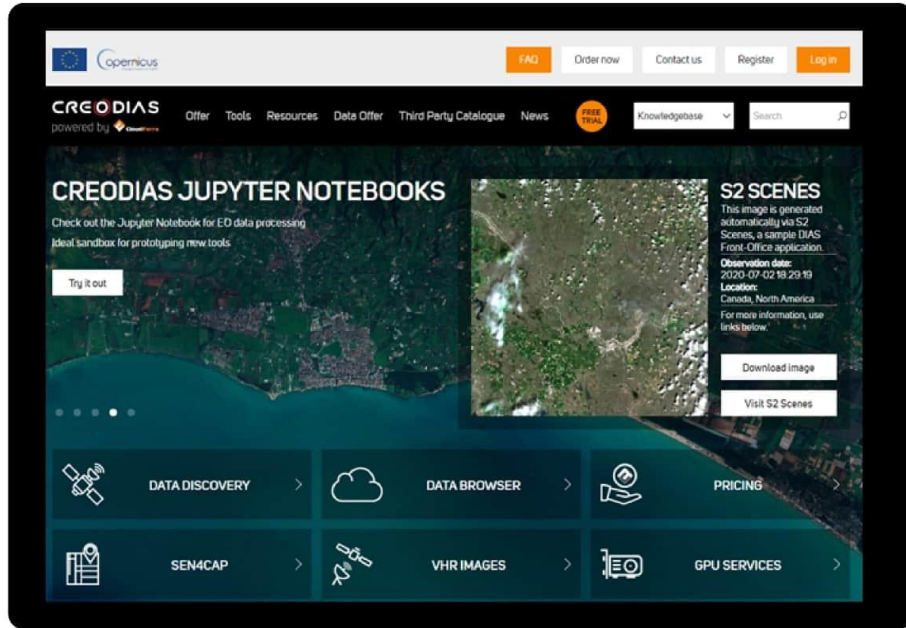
Copernicus

FAQ Order now Contact us Register Log in

CREODIAS
powered by CloudFerro

Offer Tools Resources Data Offer Third Party Catalogue News FREE TRIAL Knowledgebase Search

CREODIAS JUPYTER NOTEBOOKS

Check out the Jupyter Notebook for EO data processing
Ideal sandbox for prototyping new tools

Try it out

S2 SCENES

This image is generated automatically via S2 Scenes, a sample DIAS Front-Office application.

Observation date:
2020-07-02 18:29:19

Location:
Canada, North America

For more information, use links below.

Download image

Visit S2 Scenes

DATA DISCOVERY

DATA BROWSER

PRICING

SEN4CAP

VHR IMAGES

GPU SERVICES